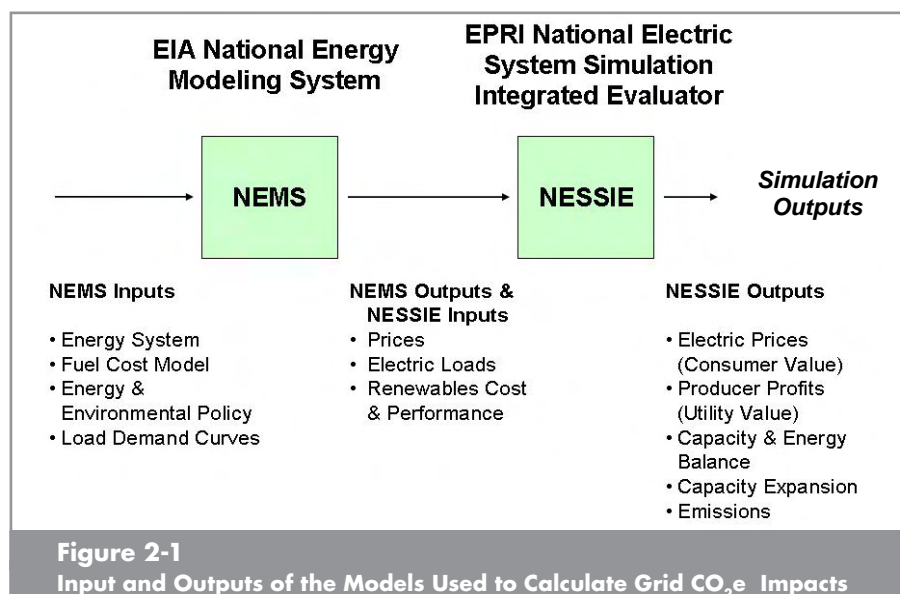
EIA National Energy Modeling System

EPRI National Electric System Simulation Integrated Evaluator

NEMS

NESSIE

Simulation Outputs

NEMS Inputs

• Energy System
• Fuel Cost Model
• Energy & Environmental Policy
• Load Demand Curves

NEMS Outputs & NESSIE Inputs

• Prices
• Electric Loads
• Renewables Cost & Performance

NESSIE Outputs

• Electric Prices (Consumer Value)
• Producer Profits (Utility Value)
• Capacity & Energy Balance
• Capacity Expansion
• Emissions

Figure 2-1
Input and Outputs of the Models Used to Calculate Grid $CO_2$e Impacts